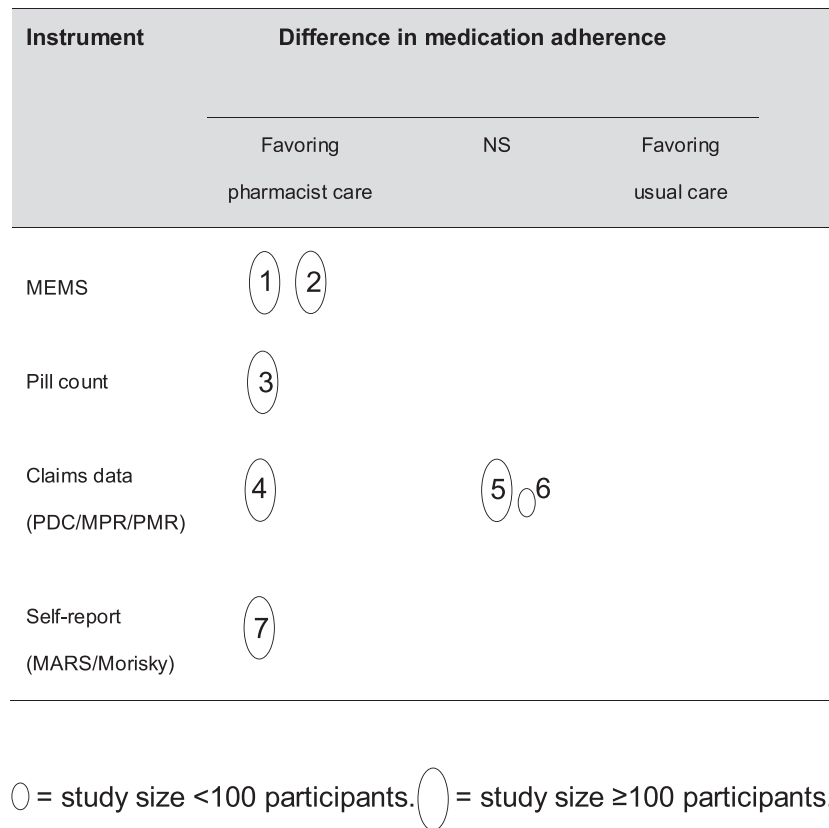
| Instrument | Difference in medication adherence | | |
|---|---|---|---|
| | Favoring pharmacist care | NS | Favoring usual care |
| MEMS | 1 2 | | |
| Pill count | 3 | | |
| Claims data (PDC/MPR/PMR) | 4 | 5 6 | |
| Self-report (MARS/Morisky) | 7 | | |

= study size <100 participants. = study size ≥100 participants.